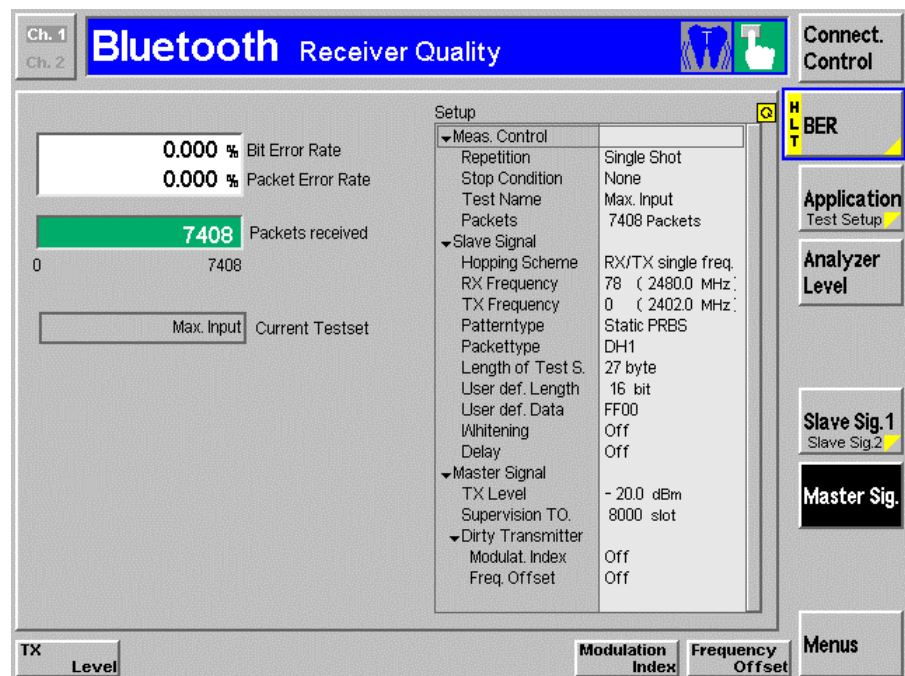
Ch. 1
Ch. 2

Bluetooth Receiver Quality

T

Connect. Control

0.000 % Bit Error Rate
0.000 % Packet Error Rate

7408 Packets received

0 7408

Max. Input Current Testset

Setup

| | |
|---|---|
| Meas. Control | |
| Repetition | Single Shot |
| Stop Condition | None |
| Test Name | Max. Input |
| Packets | 7408 Packets |
| Slave Signal | |
| Hopping Scheme | RX/TX single freq. |
| RX Frequency | 78 ( 2480.0 MHz) |
| TX Frequency | 0 ( 2402.0 MHz) |
| Patterntype | Static PRBS |
| Packettype | DH1 |
| Length of Test S. | 27 byte |
| User def. Length | 16 bit |
| User def. Data | FF00 |
| Whitening | Off |
| Delay | Off |
| Master Signal | |
| TX Level | - 20.0 dBm |
| Supervision TO. | 8000 slot |
| Dirty Transmitter | |
| Modulat. Index | Off |
| Freq. Offset | Off |

Q

HLT BER

Application Test Setup

Analyzer Level

Slave Sig.1 Slave Sig.2

Master Sig.

Menus

TX Level

Modulation Index

Frequency Offset